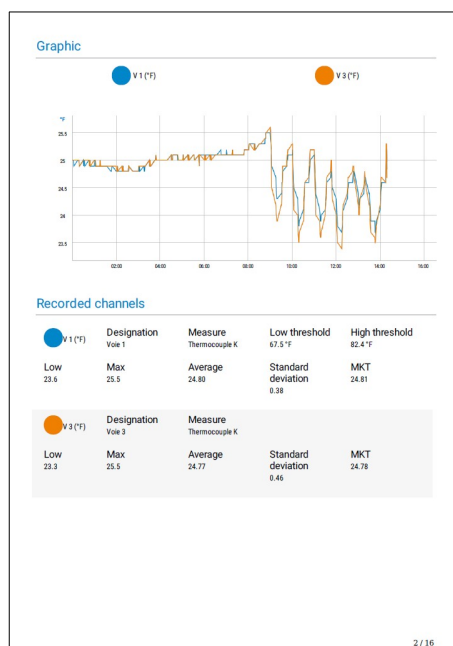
Graphic

V 1 (°F)

V 3 (°F)

°F
25.5
25
24.5
24
23.5

02:00
04:00
06:00
08:00
10:00
12:00
14:00
16:00

Recorded channels

V 1 (°F)

Designation
Voie 1

Measure
Thermocouple K

Low threshold
67.5 °F

High threshold
82.4 °F

Low
23.6

Max
25.5

Average
24.80

Standard deviation
0.38

MKT
24.81

V 3 (°F)

Designation
Voie 3

Measure
Thermocouple K

Low
23.3

Max
25.5

Average
24.77

Standard deviation
0.46

MKT
24.78

2 / 16